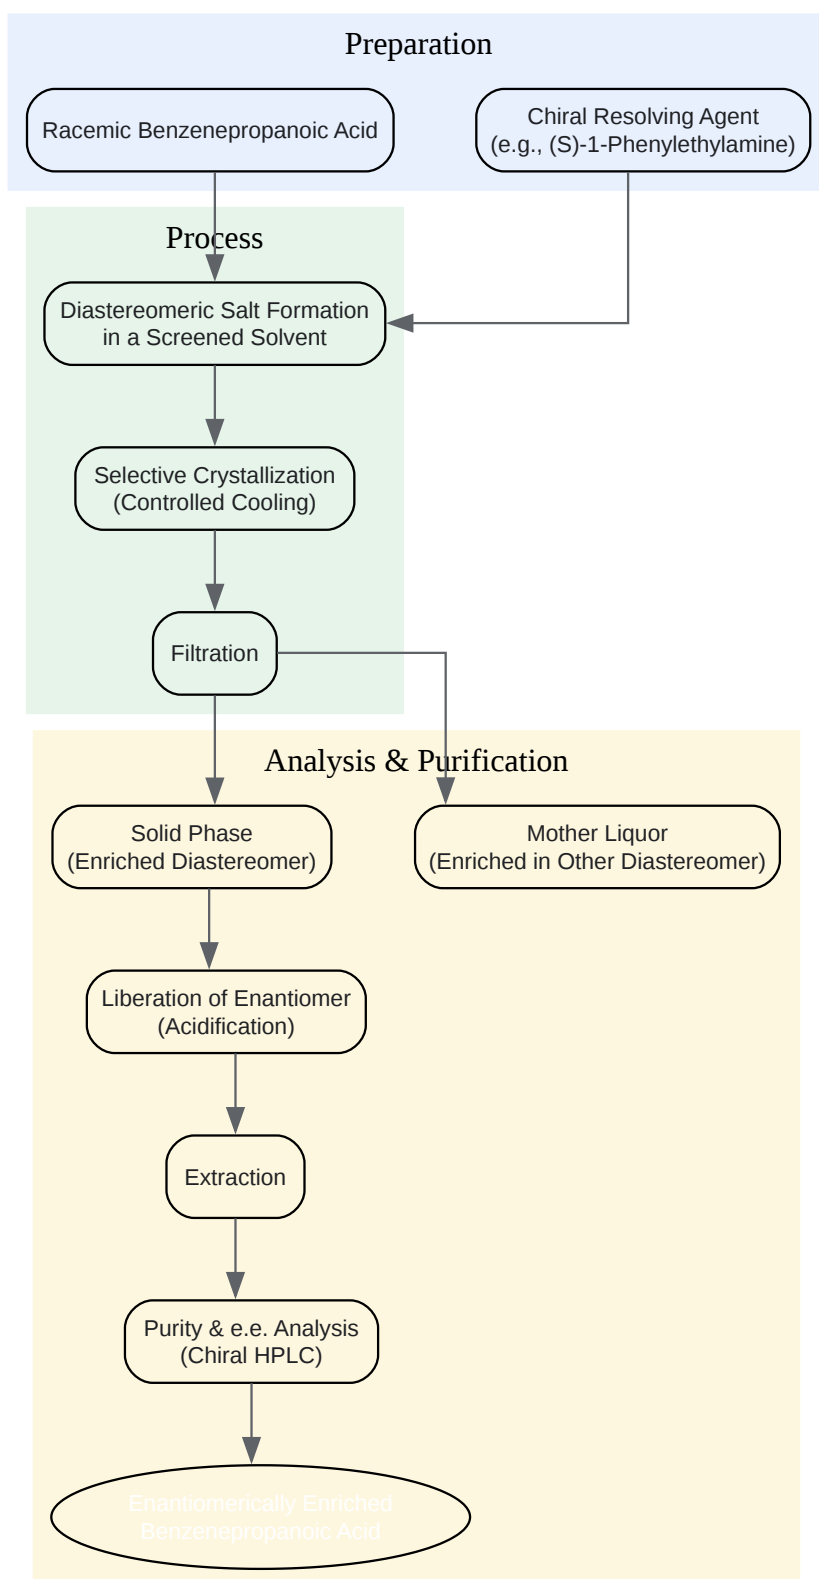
Preparation

Racemic Benzenepropanoic Acid

Chiral Resolving Agent
(e.g., (S)-1-Phenylethylamine)

Process

Diastereomeric Salt Formation
in a Screened Solvent

Selective Crystallization
(Controlled Cooling)

Filtration

Analysis & Purification

Solid Phase
(Enriched Diastereomer)

Mother Liquor
(Enriched in Other Diastereomer)

Liberation of Enantiomer
(Acidification)

Extraction

Purity & e.e. Analysis
(Chiral HPLC)

Enantiomerically Enriched
Benzenepropanoic Acid